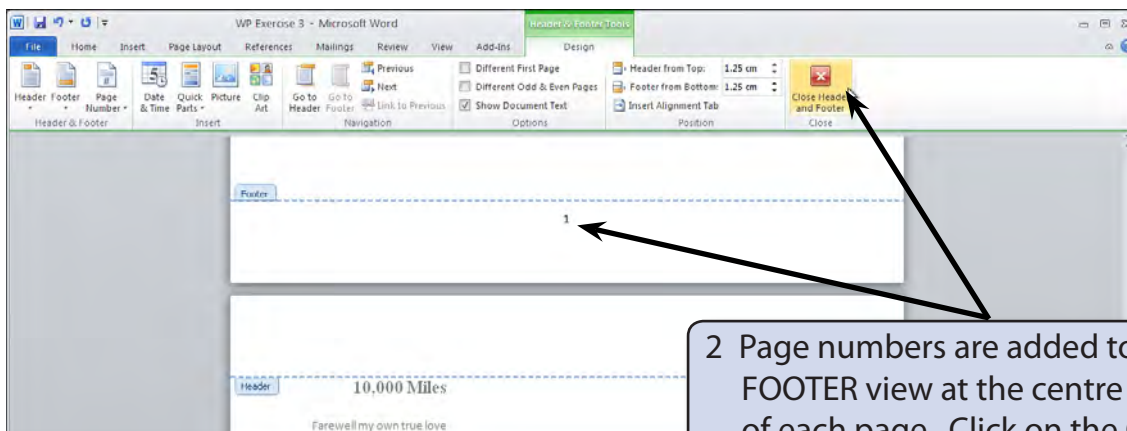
WP Exercise 3 - Microsoft Word

Header & Footer Tools

File Home Insert Page Layout References Mailings Review View Add-Ins Design

Header Footer Page Number Date & Time Quick Parts Picture Clip Art Go to Header Go to Footer Previous Next Link to Previous Different First Page Different Odd & Even Pages Show Document Text Header from Top: 1.25 cm Footer from Bottom: 1.25 cm Insert Alignment Tab Close Header and Footer

Header & Footer Insert Navigation Options Position Close

Footer

1

Header

10,000 Miles

Farewell my own true love

2 Page numbers are added to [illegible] FOOTER view at the centre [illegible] of each page. Click on the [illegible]